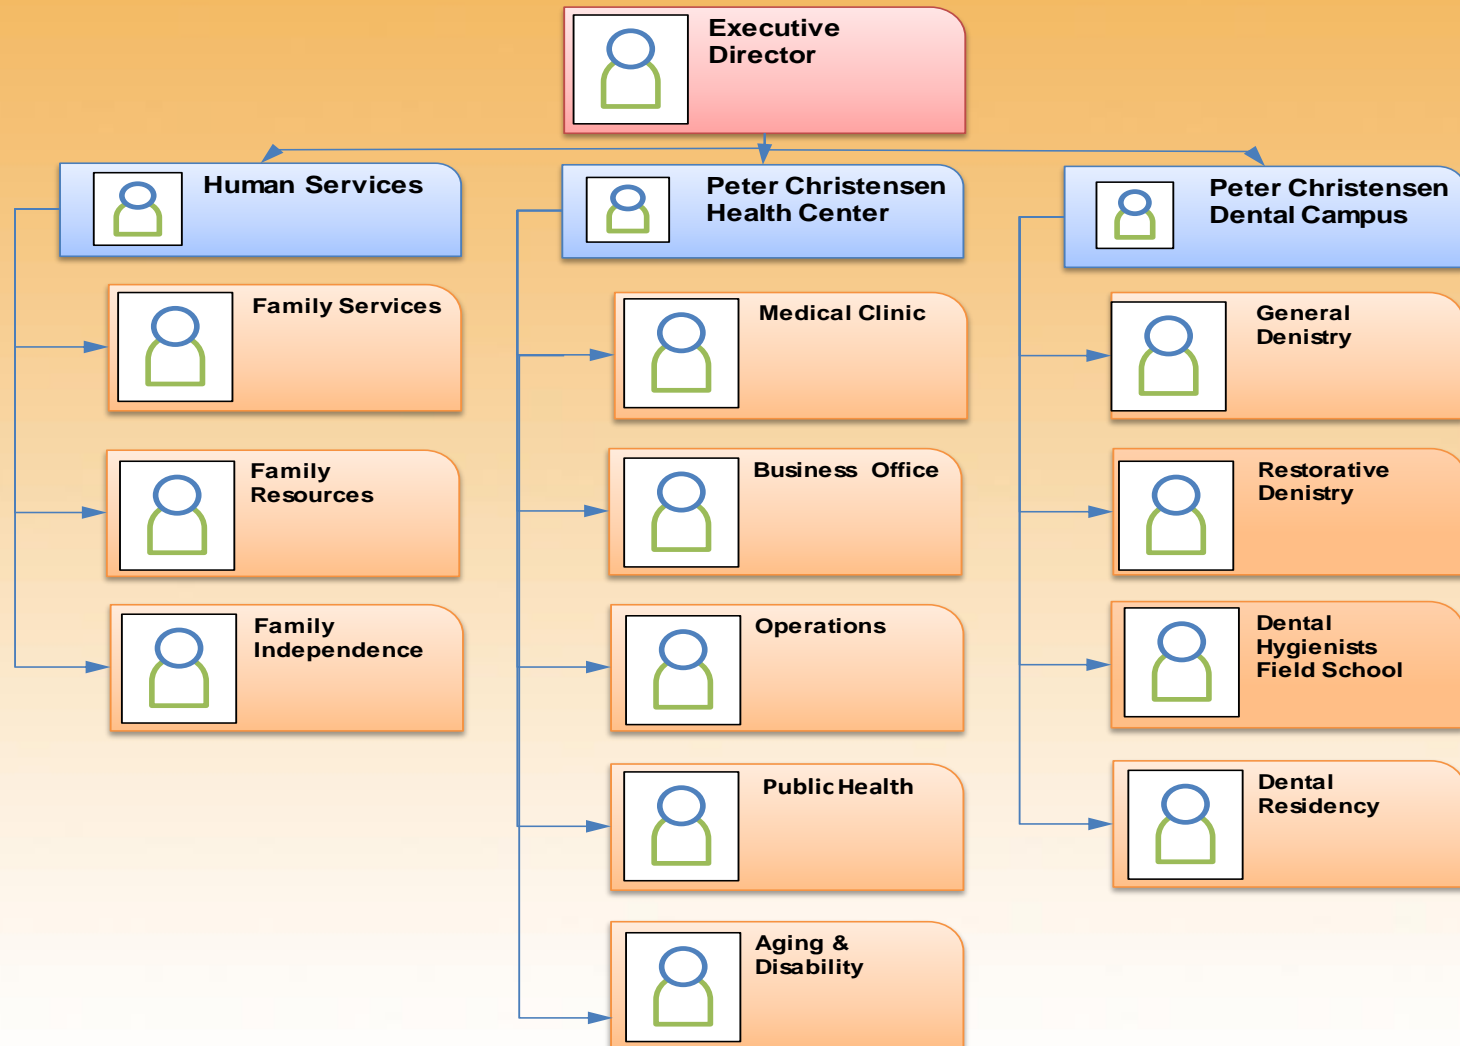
Executive Director

Human Services

Family Services

Family Resources

Family Independence

Peter Christensen Health Center

Medical Clinic

Business Office

Operations

Public Health

Aging & Disability

Peter Christensen Dental Campus

General Denistry

Restorative Denistry

Dental Hygienists Field School

Dental Residency